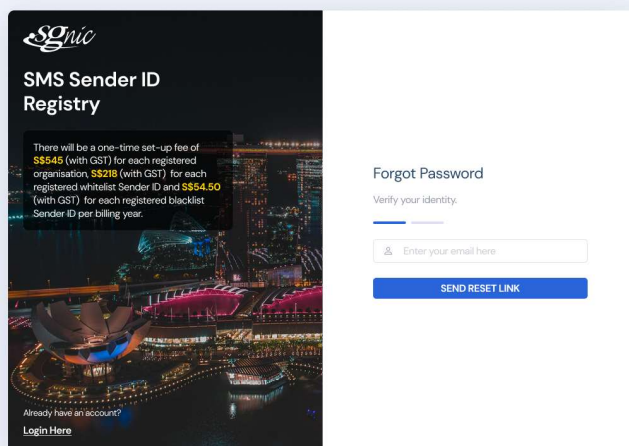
SGnic

SMS Sender ID Registry

There will be a one-time set-up fee of S$545 (with GST) for each registered organisation, S$218 (with GST) for each registered whitelist Sender ID and S$54.50 (with GST) for each registered blacklist Sender ID per billing year.

Already have an account?
Login Here

Forgot Password

Verify your identity.

Enter your email here

SEND RESET LINK